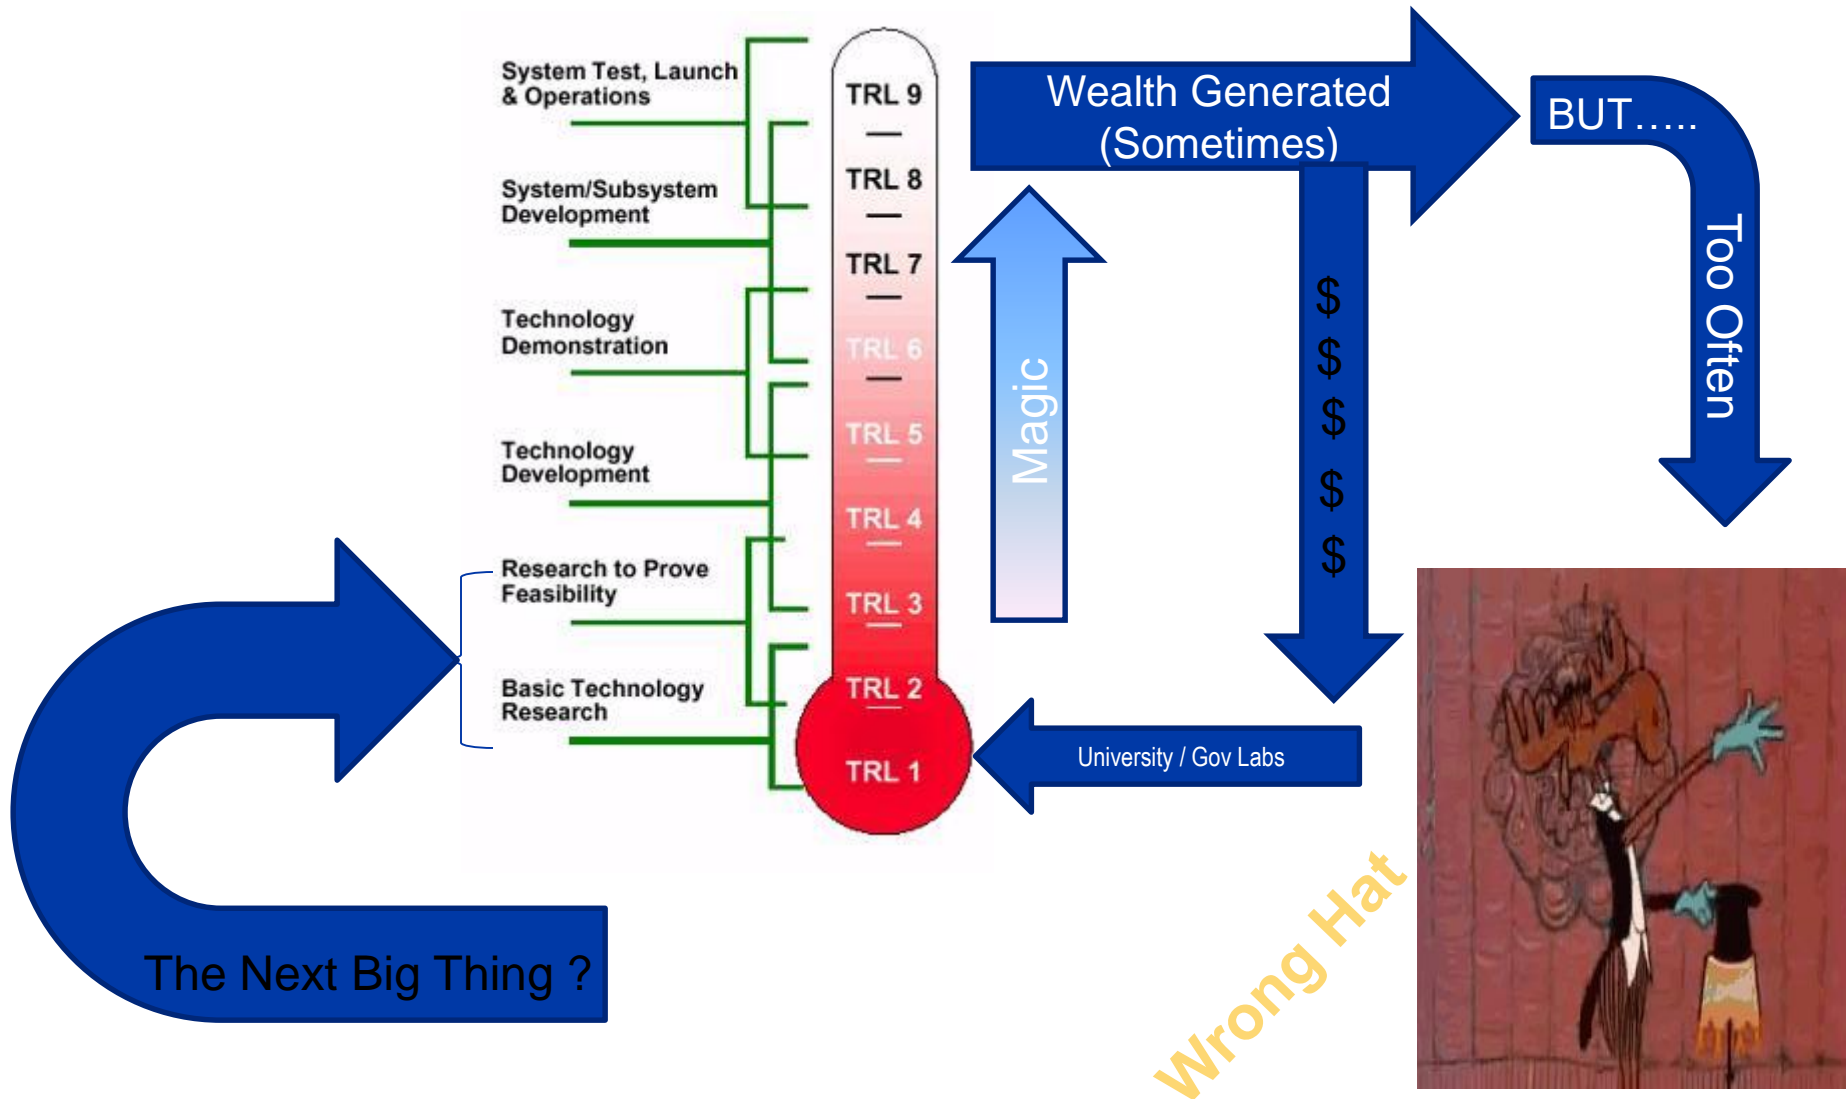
System Test, Launch & Operations

System/Subsystem Development

Technology Demonstration

Technology Development

Research to Prove Feasibility

Basic Technology Research

TRL 9

TRL 8

TRL 7

TRL 6

TRL 5

TRL 4

TRL 3

TRL 2

TRL 1

Magic

Wealth Generated (Sometimes)

BUT…..

Too Often

$ $ $ $ $

University / Gov Labs

The Next Big Thing ?

Wrong Hat